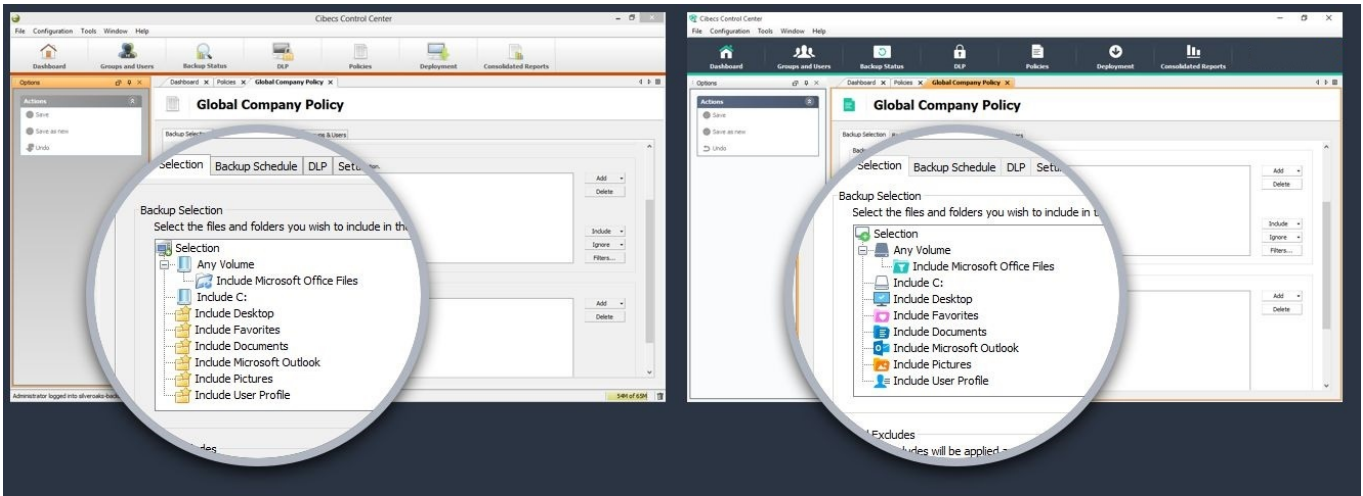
Cibecs Control Center

File Configuration Tools Window Help

Dashboard Groups and Users Backup Status DLP Policies Deployment Consolidated Reports

Options

Actions

Save

Save as new

Undo

Dashboard × Policies × Global Company Policy ×

Global Company Policy

Backup Selection

ns & Users

Selection Backup Schedule DLP Setu

Add

Delete

Backup Selection

Select the files and folders you wish to include in th

Include

Ignore

Filters...

Selection

Any Volume

Include Microsoft Office Files

Include C:

Include Desktop

Include Favorites

Include Documents

Include Microsoft Outlook

Include Pictures

Include User Profile

Add

Delete

Administrator logged into silveroaks-back

54M of 65M

ludes

Cibecs Control Center

File Configuration Tools Window Help

Dashboard Groups and Users Backup Status DLP Policies Deployment Consolidated Reports

Options

Actions

Save

Save as new

Undo

Dashboard × Policies × Global Company Policy ×

Global Company Policy

Backup Selection

Selection Backup Schedule DLP Setu

Add

Delete

Backup Selection

Select the files and folders you wish to include in t

Include

Ignore

Filters...

Selection

Any Volume

Include Microsoft Office Files

Include C:

Include Desktop

Include Favorites

Include Documents

Include Microsoft Outlook

Include Pictures

Include User Profile

Add

Delete

Excludes

ludes will be applied